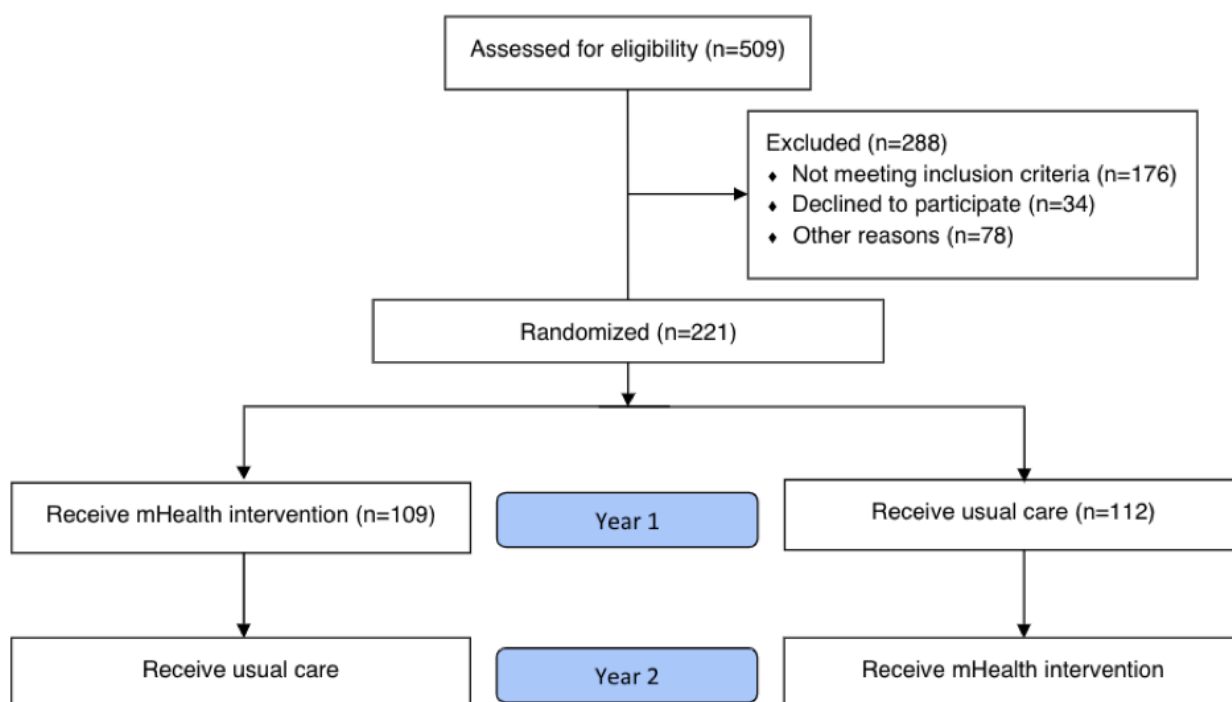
Assessed for eligibility (n=509)

Excluded (n=288)
♦ Not meeting inclusion criteria (n=176)
♦ Declined to participate (n=34)
♦ Other reasons (n=78)

Randomized (n=221)

Receive mHealth intervention (n=109)

Year 1

Receive usual care (n=112)

Receive usual care

Year 2

Receive mHealth intervention